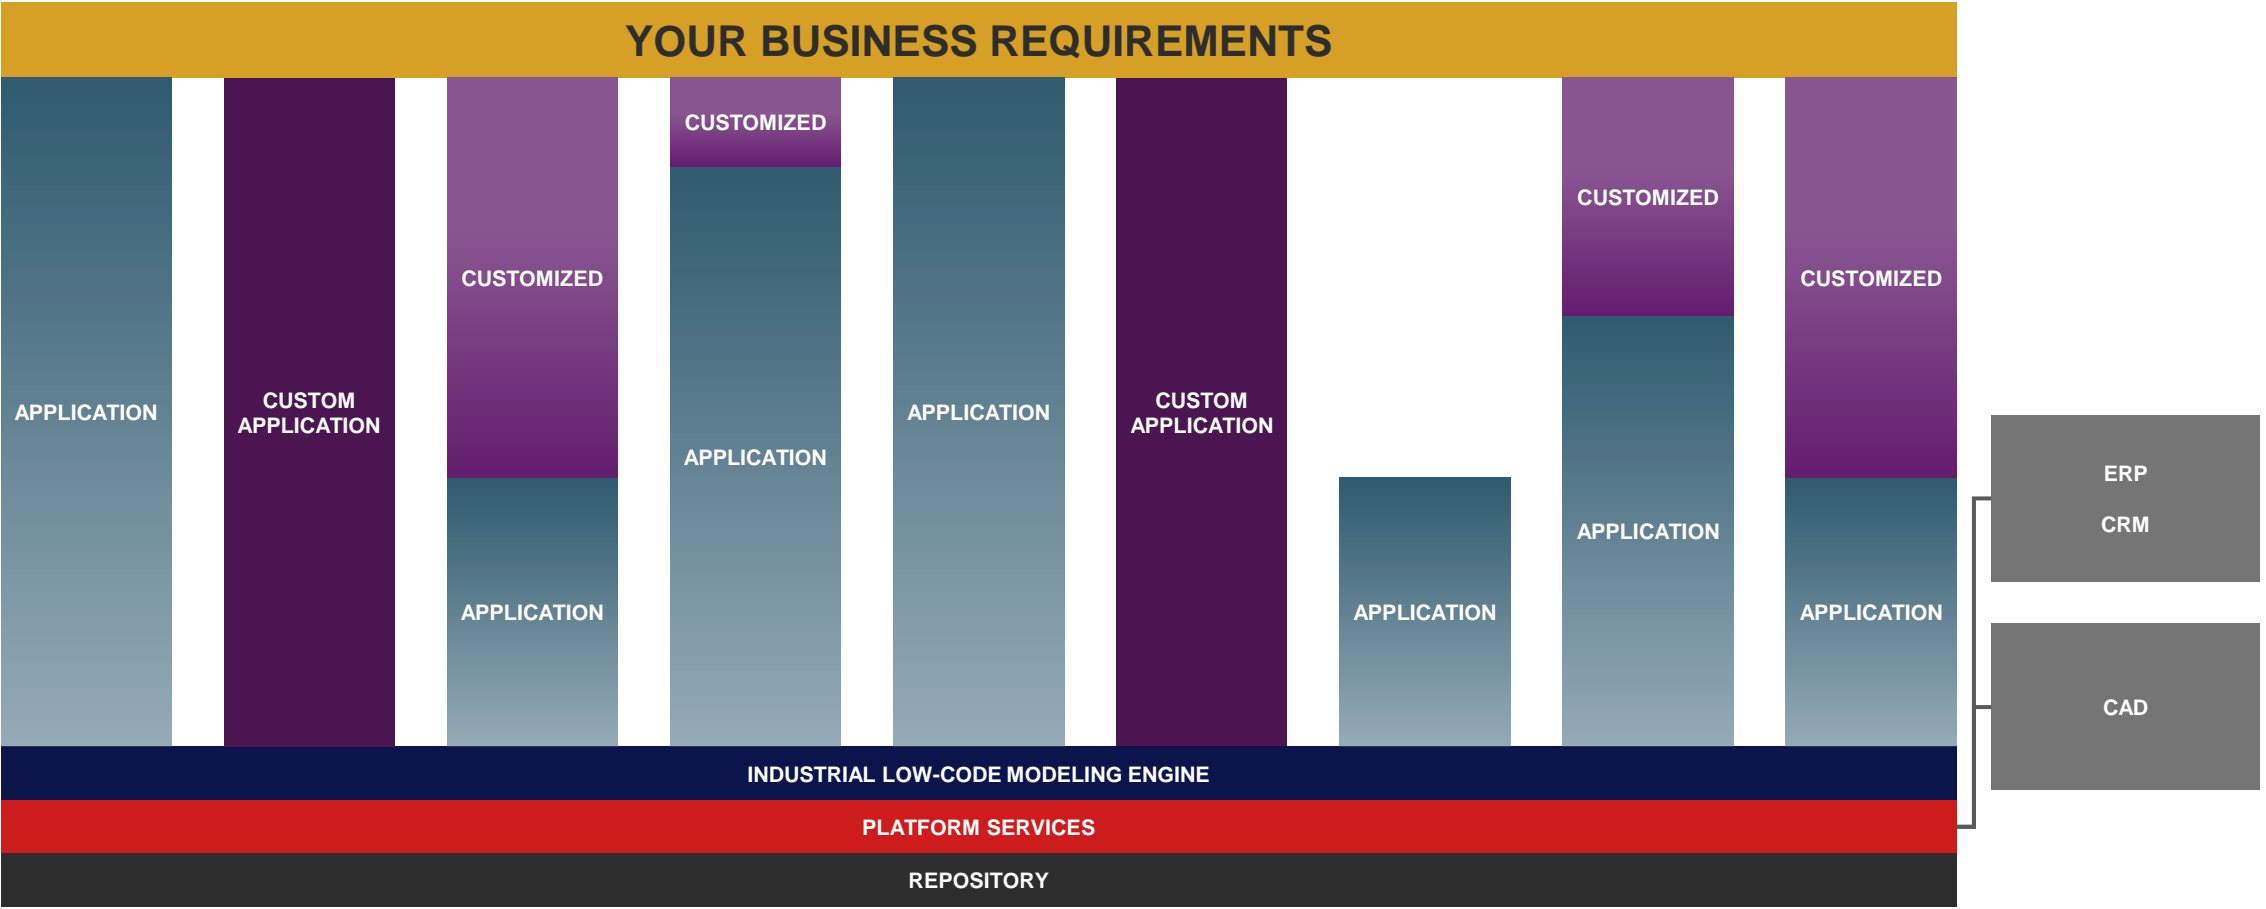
YOUR BUSINESS REQUIREMENTS

APPLICATION

CUSTOM APPLICATION

CUSTOMIZED

APPLICATION

CUSTOMIZED

APPLICATION

APPLICATION

CUSTOM APPLICATION

APPLICATION

CUSTOMIZED

APPLICATION

CUSTOMIZED

APPLICATION

ERP

CRM

CAD

INDUSTRIAL LOW-CODE MODELING ENGINE

PLATFORM SERVICES

REPOSITORY